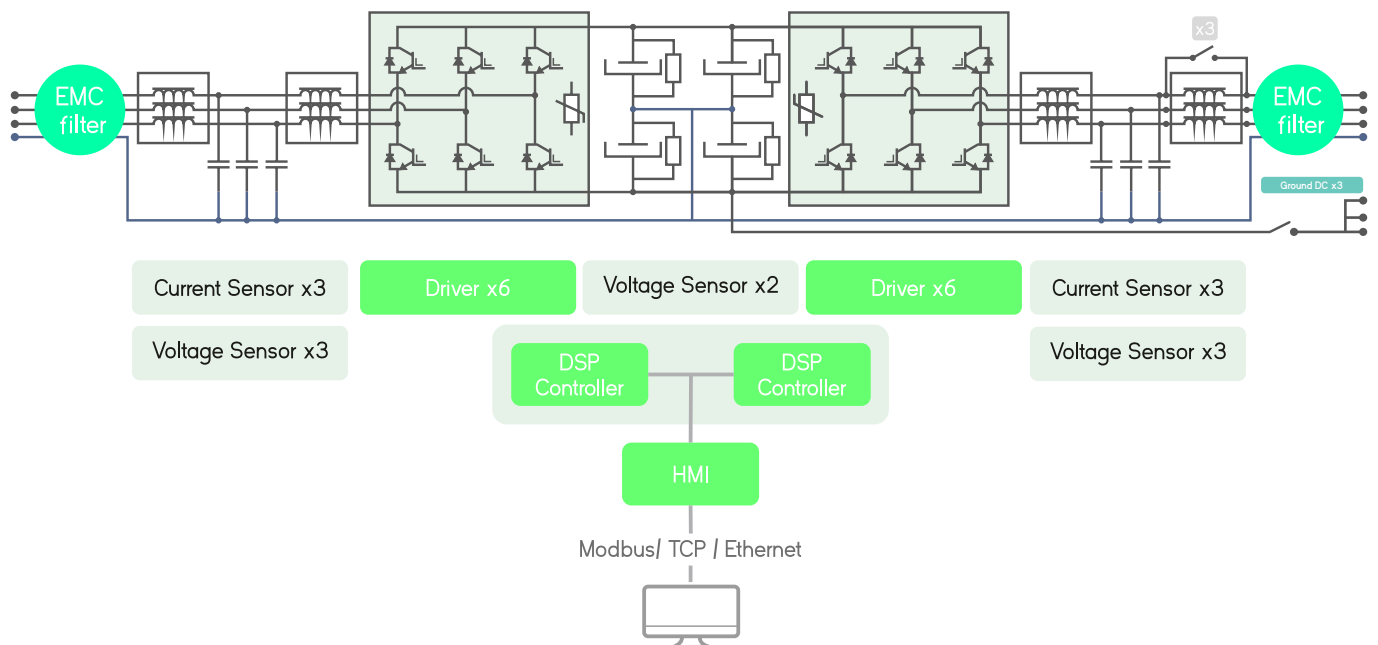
EMC filter

x3

EMC filter

Ground DC x3

Current Sensor x3

Voltage Sensor x3

Driver x6

Voltage Sensor x2

Driver x6

Current Sensor x3

Voltage Sensor x3

DSP Controller

DSP Controller

HMI

Modbus/ TCP / Ethernet